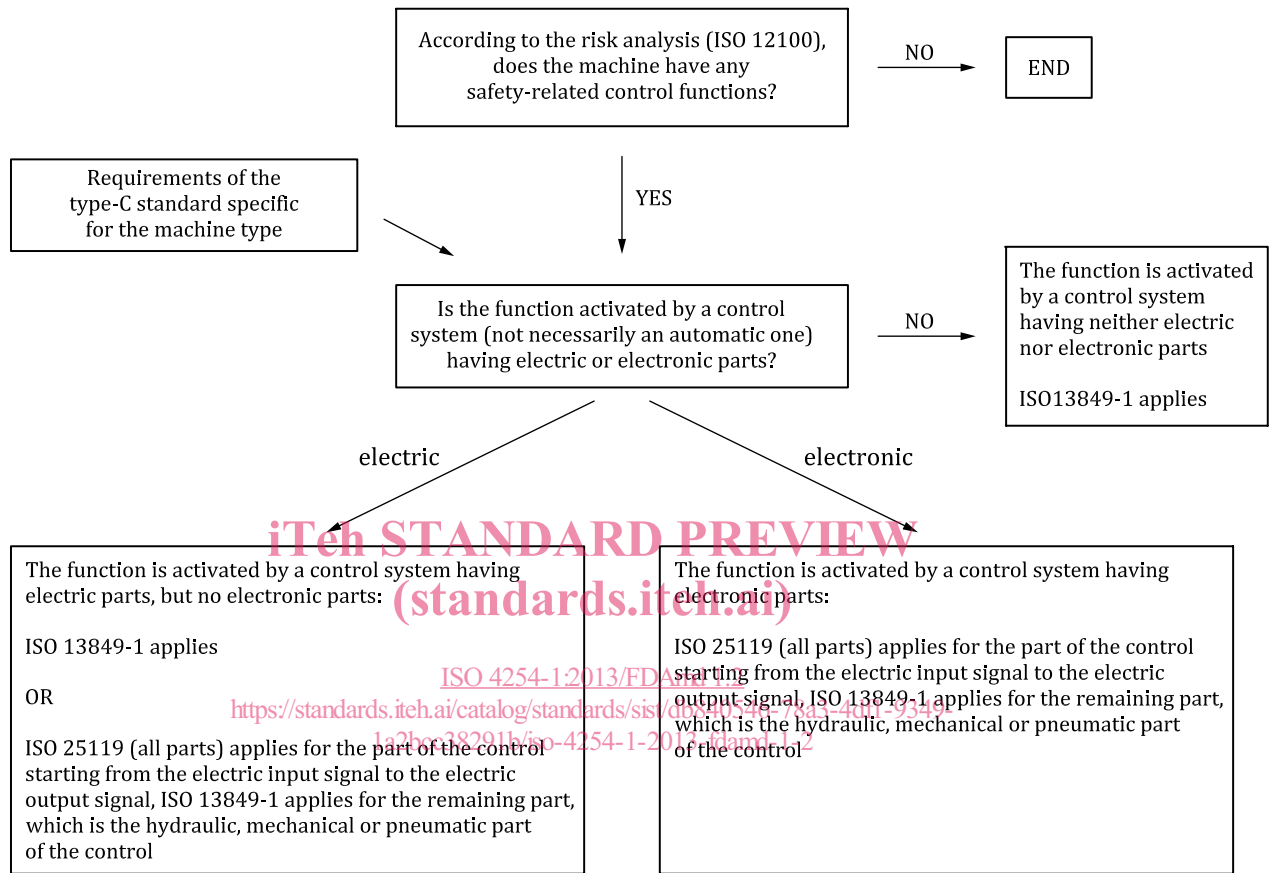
According to the risk analysis (ISO 12100), does the machine have any safety-related control functions?

NO

END

Requirements of the type-C standard specific for the machine type

YES

Is the function activated by a control system (not necessarily an automatic one) having electric or electronic parts?

NO

The function is activated by a control system having neither electric nor electronic parts

ISO13849-1 applies

electric

electronic

iTeh STANDARD PREVIEW
(standards.iteh.ai)

The function is activated by a control system having electric parts, but no electronic parts:

ISO 13849-1 applies

OR

ISO 25119 (all parts) applies for the part of the control starting from the electric input signal to the electric output signal, ISO 13849-1 applies for the remaining part, which is the hydraulic, mechanical or pneumatic part of the control

ISO 4254-1:2013/FDAmd 1.2
https://standards.iteh.ai/catalog/standards/sist/db840548-78a3-4d11-9349-1a2bcc38291b/iso-4254-1-2013-fdamd-1-2

The function is activated by a control system having electronic parts:

ISO 25119 (all parts) applies for the part of the control starting from the electric input signal to the electric output signal, ISO 13849-1 applies for the remaining part, which is the hydraulic, mechanical or pneumatic part of the control